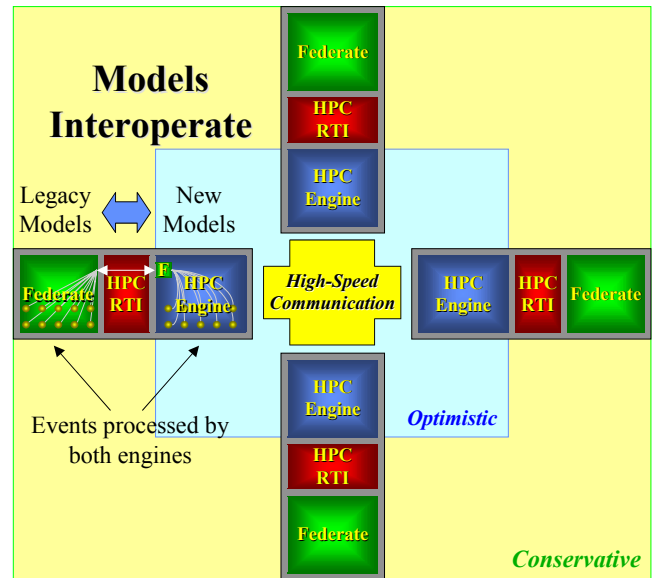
Models Interoperate

Legacy Models

New Models

Federate

HPC RTI

F

HPC Engine

Federate

HPC RTI

HPC Engine

High-Speed Communication

HPC Engine

HPC RTI

Federate

HPC Engine

HPC RTI

Federate

Optimistic

Events processed by both engines

Conservative